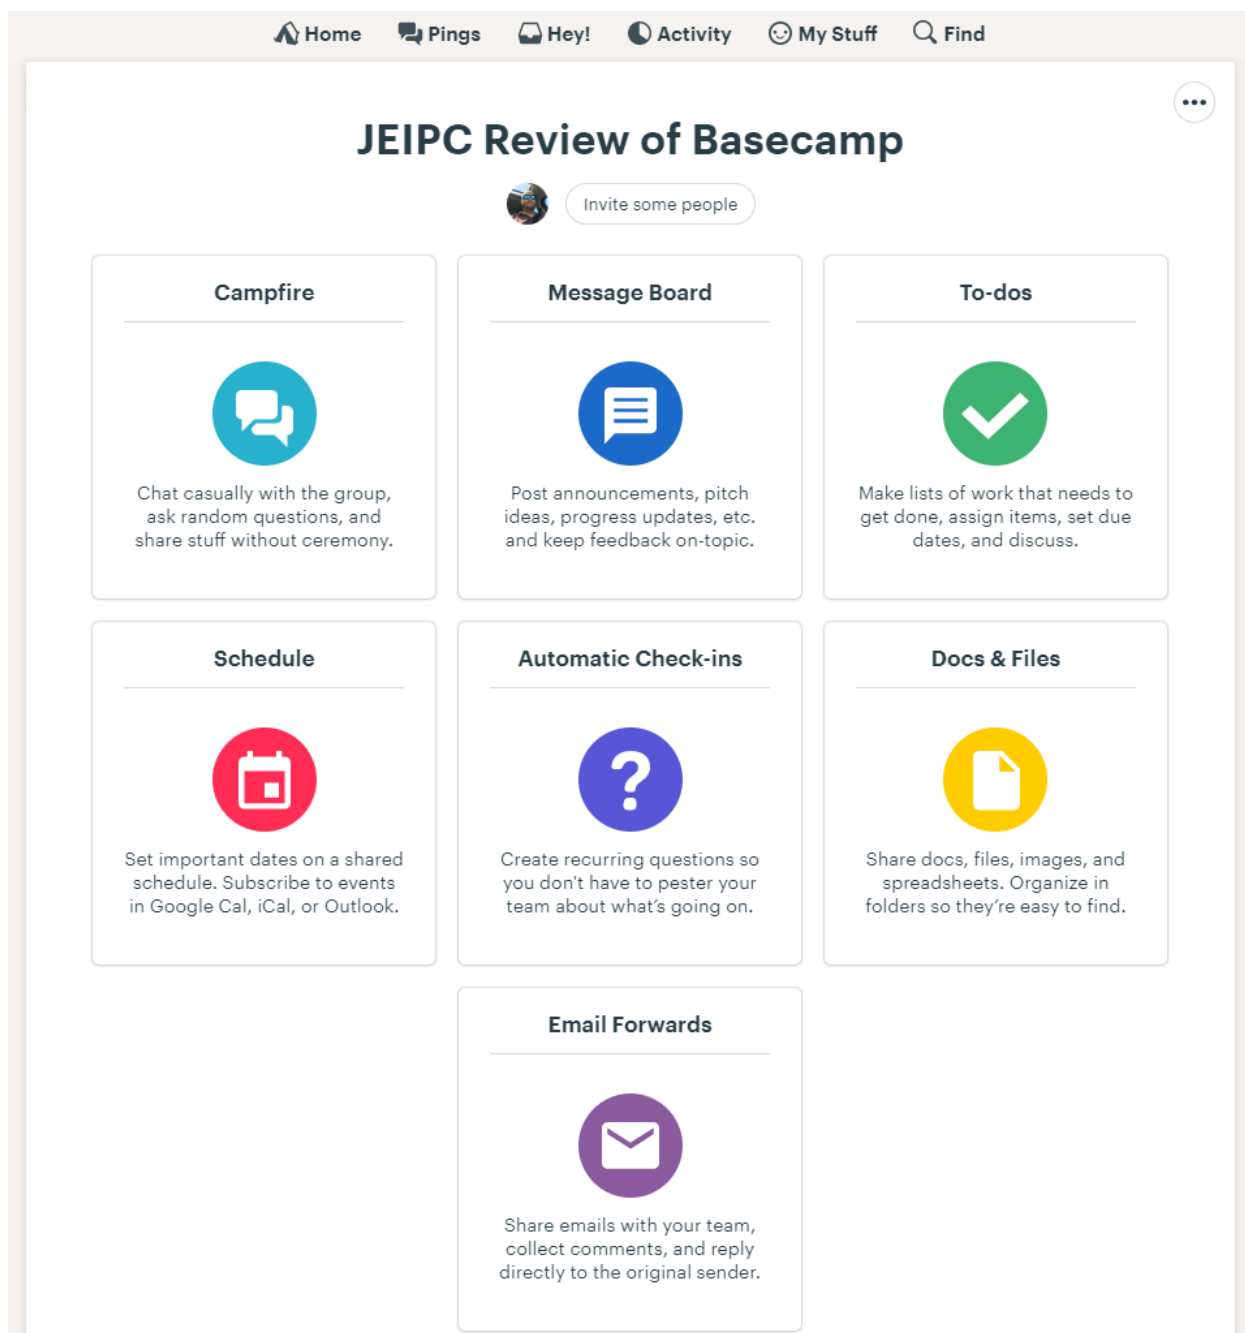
Home Pings Hey! Activity My Stuff Find

•••

JEIPC Review of Basecamp

Invite some people

Campfire

Chat casually with the group, ask random questions, and share stuff without ceremony.

Message Board

Post announcements, pitch ideas, progress updates, etc. and keep feedback on-topic.

To-dos

Make lists of work that needs to get done, assign items, set due dates, and discuss.

Schedule

Set important dates on a shared schedule. Subscribe to events in Google Cal, iCal, or Outlook.

Automatic Check-ins

Create recurring questions so you don't have to pester your team about what's going on.

Docs & Files

Share docs, files, images, and spreadsheets. Organize in folders so they're easy to find.

Email Forwards

Share emails with your team, collect comments, and reply directly to the original sender.